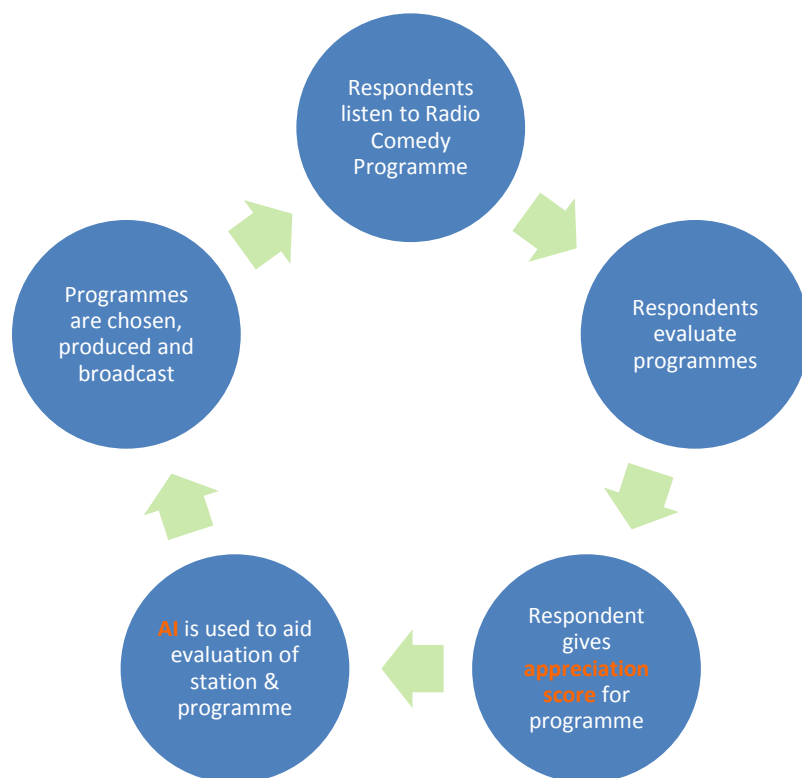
Respondents listen to Radio Comedy Programme

Respondents evaluate programmes

Respondent gives appreciation score for programme

AI is used to aid evaluation of station & programme

Programmes are chosen, produced and broadcast